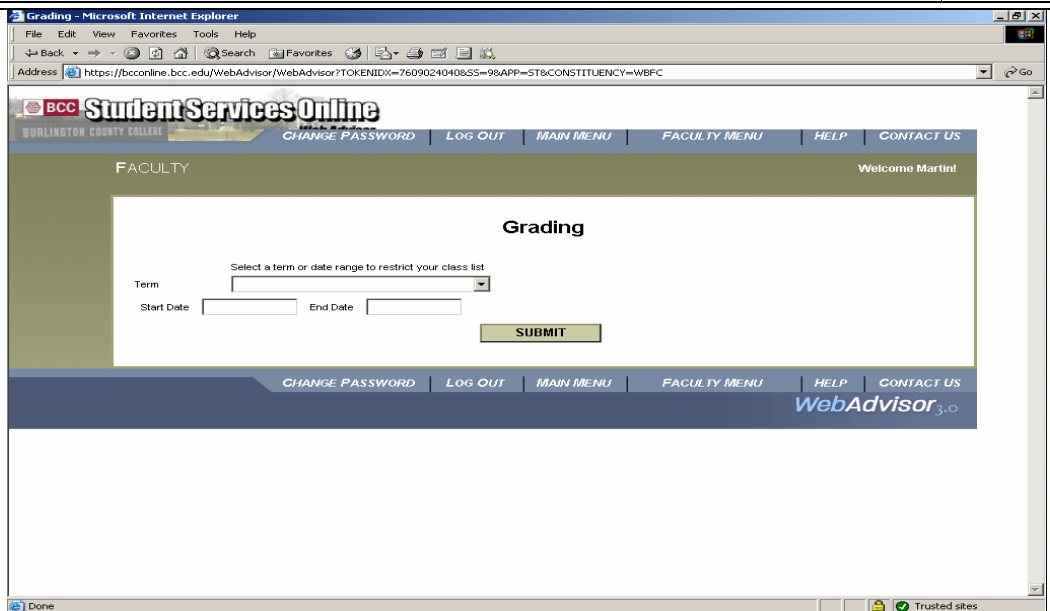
Grading - Microsoft Internet Explorer

File Edit View Favorites Tools Help

Back Search Favorites

Address https://bcconline.bcc.edu/WebAdvisor/WebAdvisor?TOKENIDX=7609024040&SS=9&APP=ST&CONSTITUENCY=WBFC

Go

BCC Student Services Online

BURLINGTON COUNTY COLLEGE

CHANGE PASSWORD | LOG OUT | MAIN MENU | FACULTY MENU | HELP | CONTACT US

FACULTY

Welcome Martin!

Grading

Select a term or date range to restrict your class list

Term

Start Date End Date

SUBMIT

CHANGE PASSWORD | LOG OUT | MAIN MENU | FACULTY MENU | HELP | CONTACT US

WebAdvisor 3.0

Done

Trusted sites